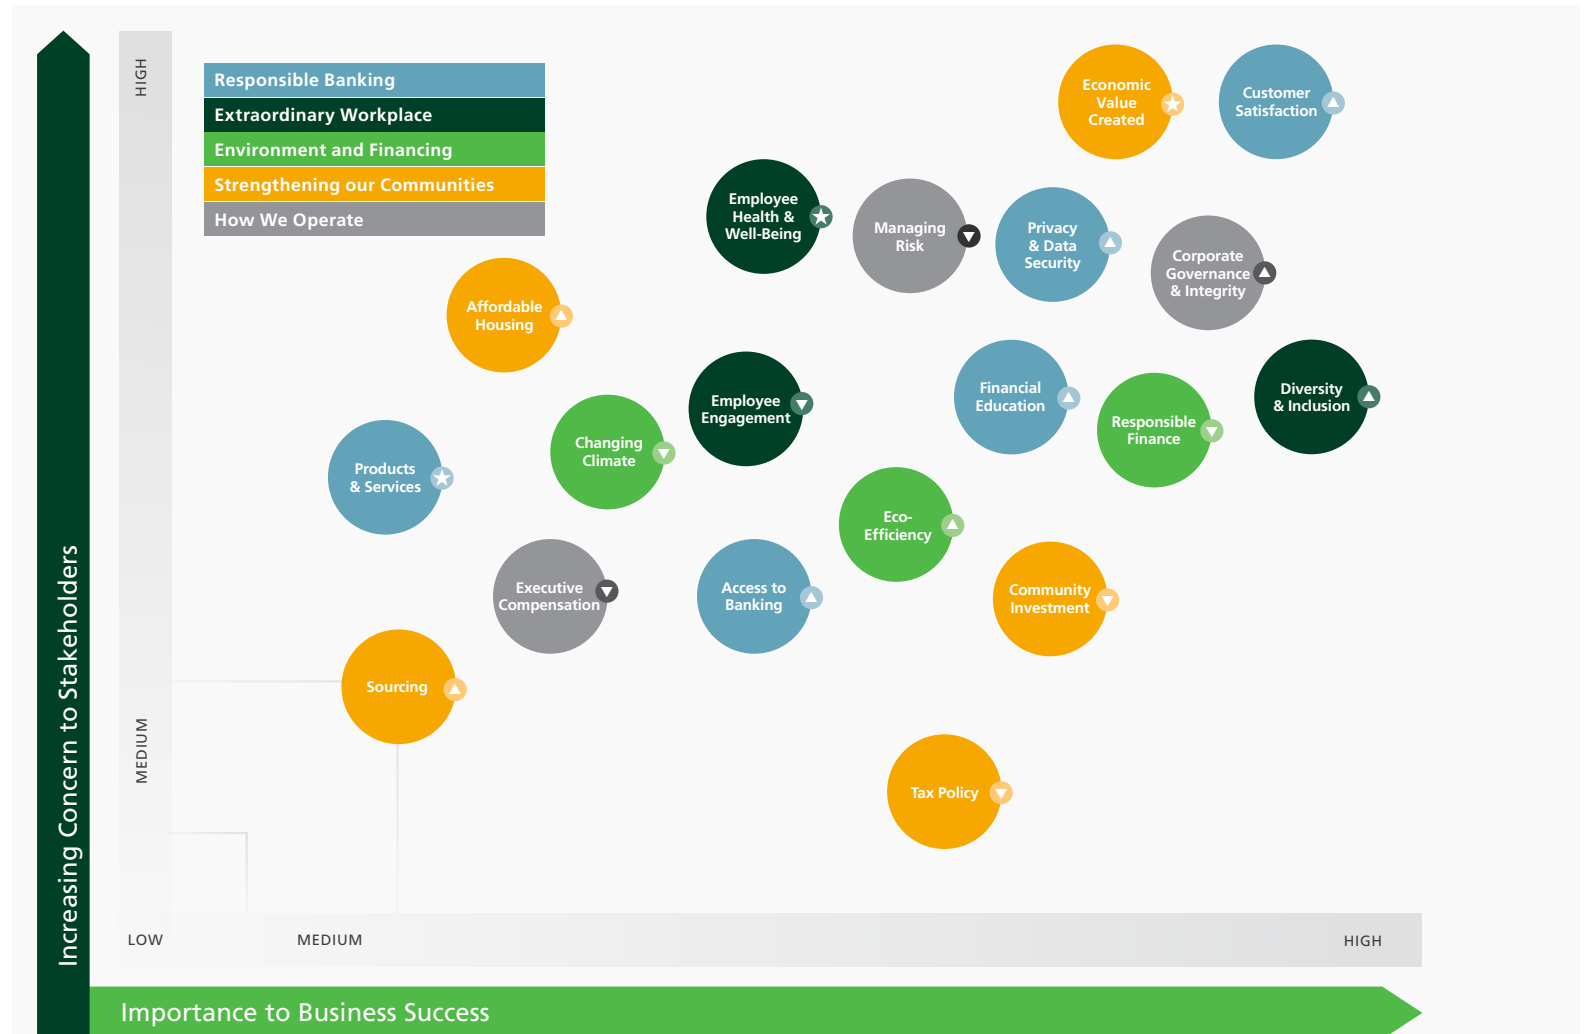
Responsible Banking
Extraordinary Workplace
Environment and Financing
Strengthening our Communities
How We Operate

HIGH

Economic Value Created

Customer Satisfaction

Employee Health & Well-Being

Managing Risk

Privacy & Data Security

Corporate Governance & Integrity

Affordable Housing

Employee Engagement

Financial Education

Responsible Finance

Diversity & Inclusion

Products & Services

Changing Climate

Eco-Efficiency

Executive Compensation

Access to Banking

Community Investment

Sourcing

MEDIUM

Tax Policy

Increasing Concern to Stakeholders

LOW

MEDIUM

HIGH

Importance to Business Success